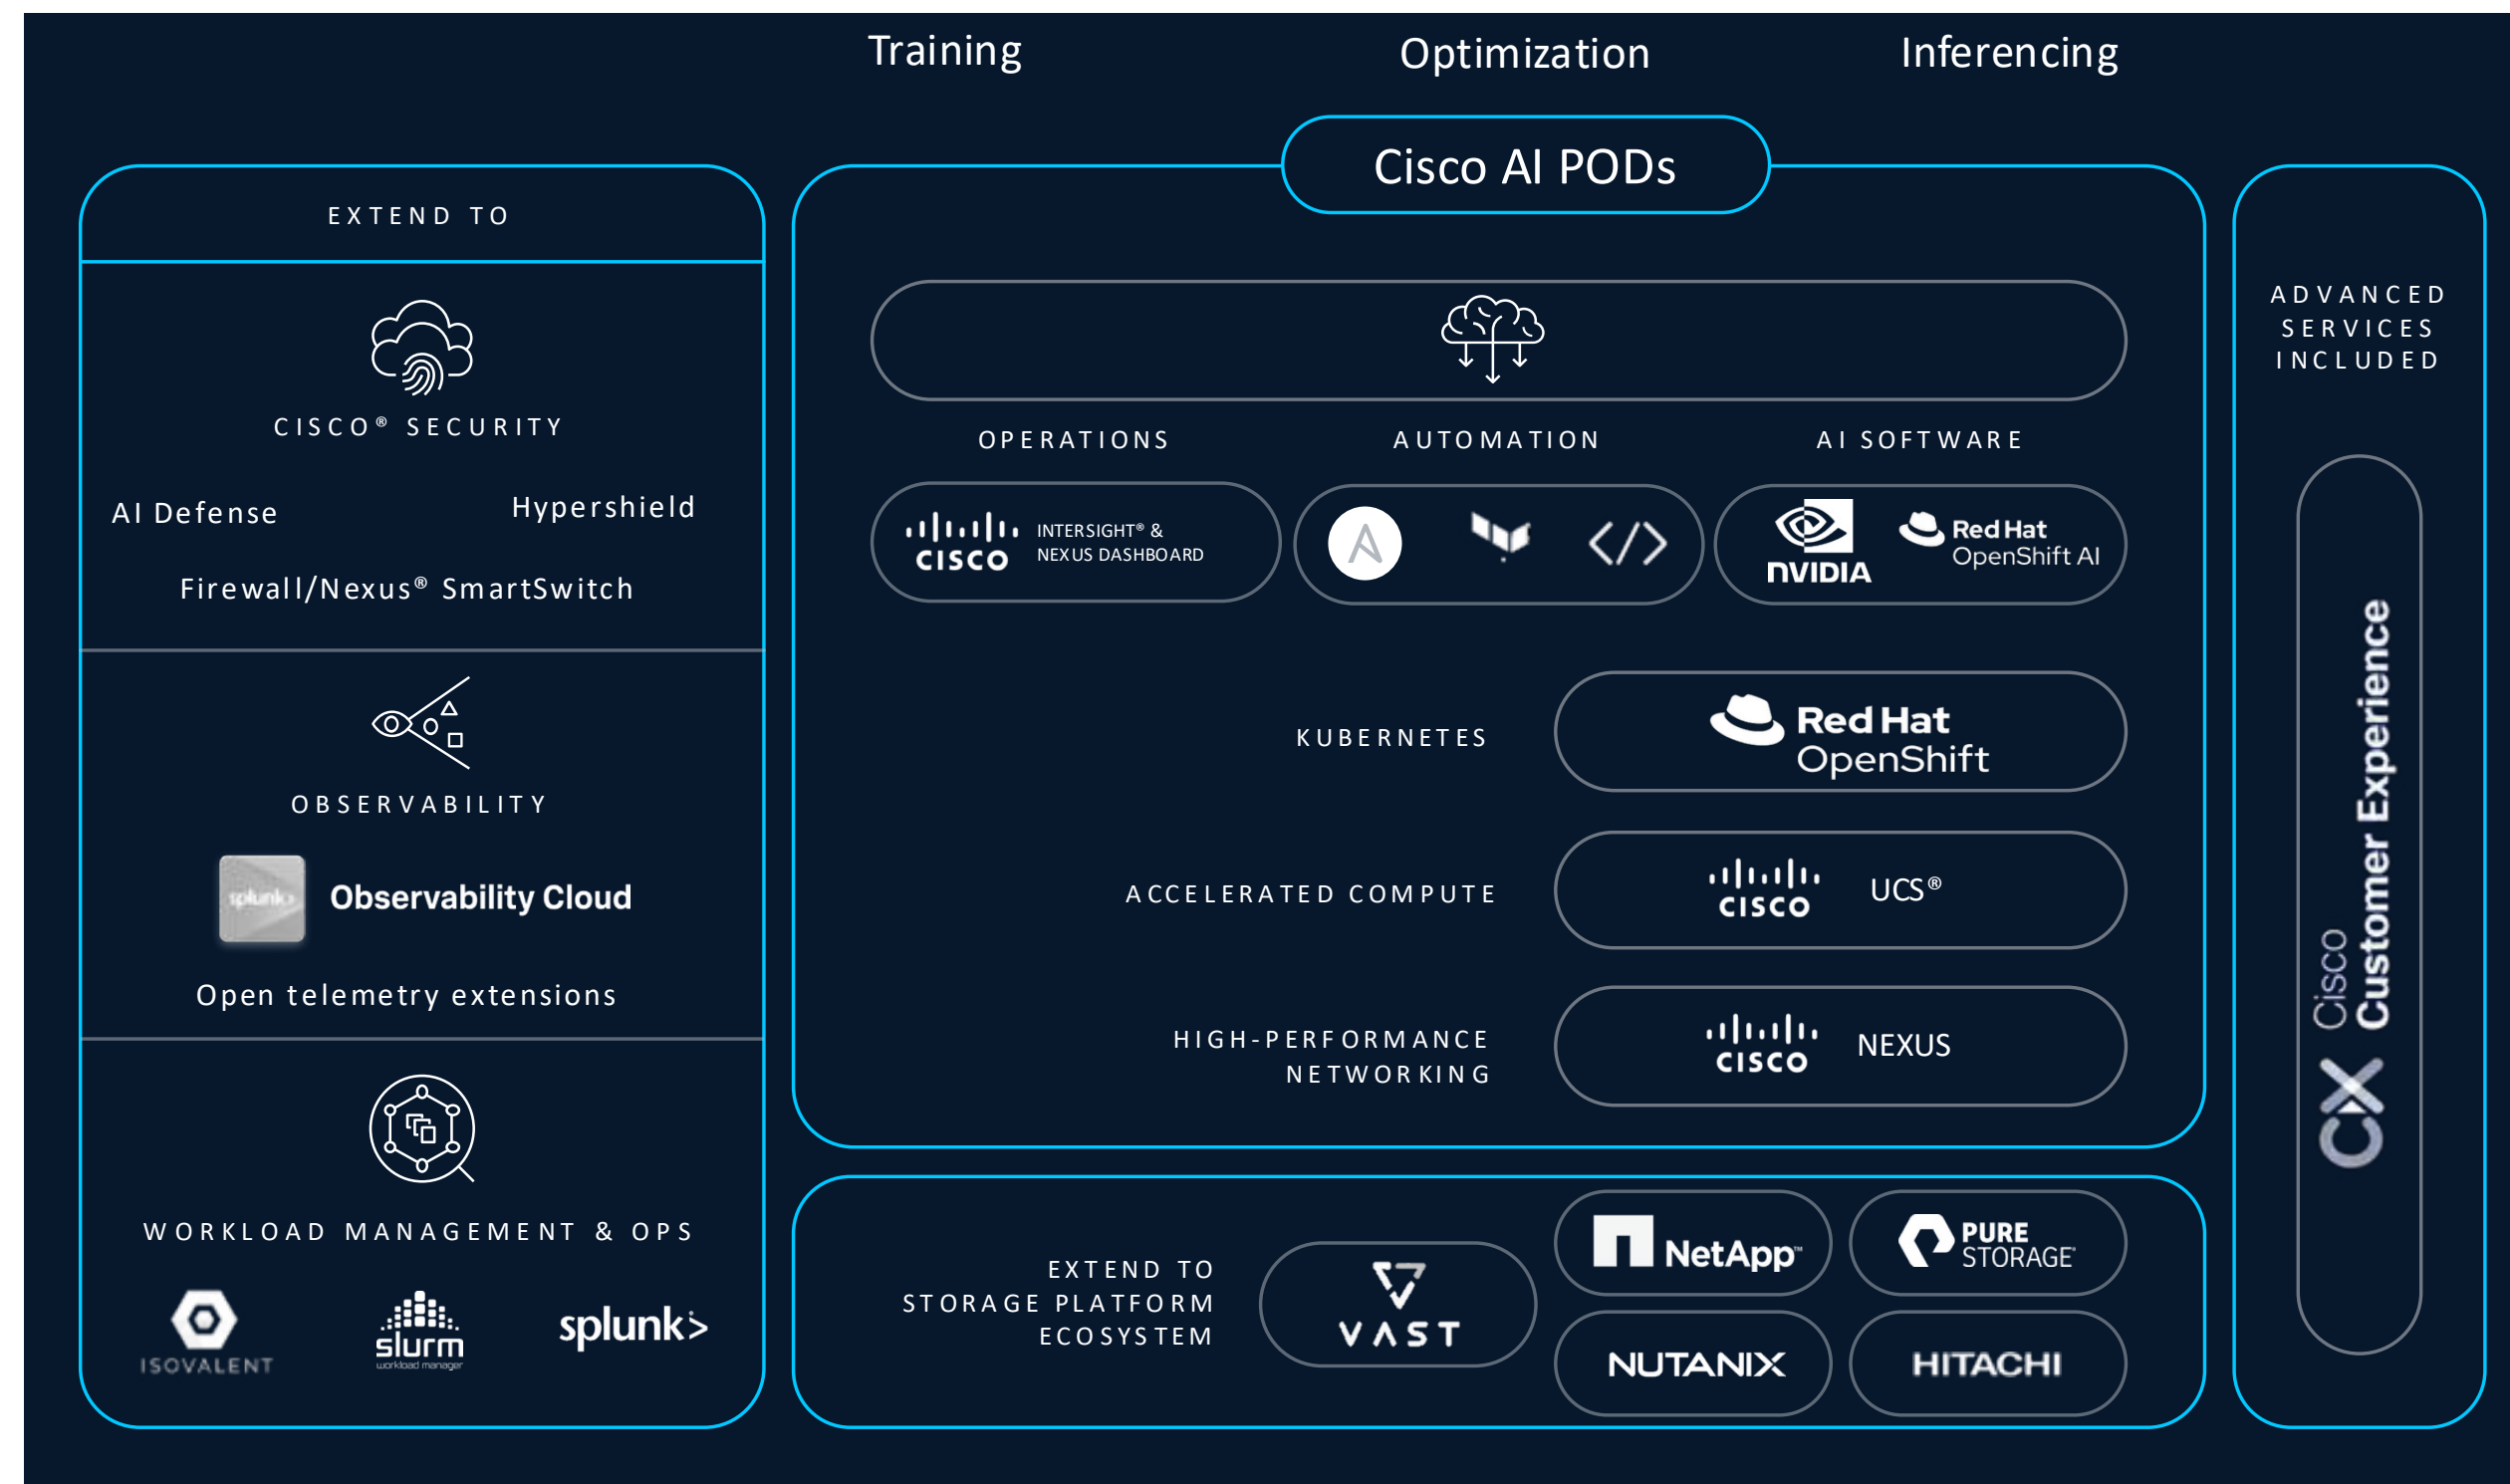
Training

Optimization

Inferencing

Cisco AI PODs

EXTEND TO

CISCO® SECURITY

AI Defense

Hypershield

Firewall/Nexus® SmartSwitch

OBSERVABILITY

splunk Observability Cloud

Open telemetry extensions

WORKLOAD MANAGEMENT & OPS

ISOVALENT

slurm workload manager

splunk>

OPERATIONS

AUTOMATION

AI SOFTWARE

CISCO INTERSIGHT® & NEXUS DASHBOARD

NVIDIA

Red Hat OpenShift AI

KUBERNETES

Red Hat OpenShift

ACCELERATED COMPUTE

CISCO UCS®

HIGH-PERFORMANCE NETWORKING

CISCO NEXUS

EXTEND TO STORAGE PLATFORM ECOSYSTEM

VAST

NetApp

PURE STORAGE

NUTANIX

HITACHI

ADVANCED SERVICES INCLUDED

CX Cisco Customer Experience